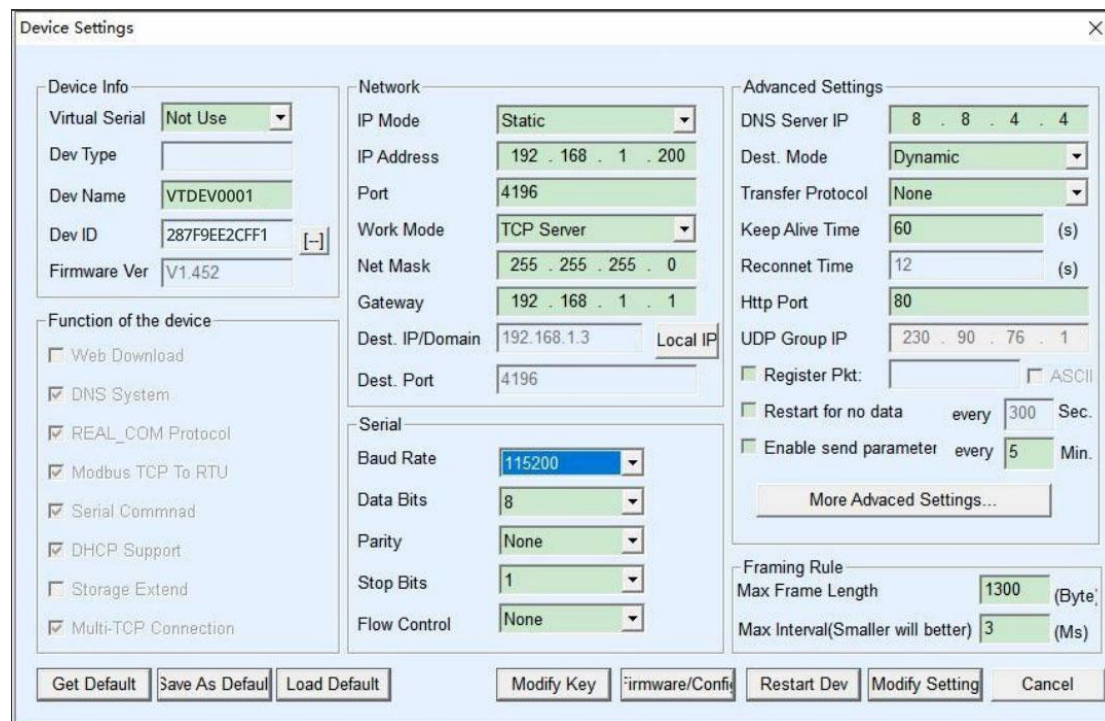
Device Settings

Device Info
Virtual Serial Not Use
Dev Type
Dev Name VTDEV0001
Dev ID 287F9EE2CFF1 [--]
Firmware Ver V1.452

Function of the device
Web Download
DNS System
REAL_COM Protocol
Modbus TCP To RTU
Serial Commnad
DHCP Support
Storage Extend
Multi-TCP Connection

Network
IP Mode Static
IP Address 192 . 168 . 1 . 200
Port 4196
Work Mode TCP Server
Net Mask 255 . 255 . 255 . 0
Gateway 192 . 168 . 1 . 1
Dest. IP/Domain 192.168.1.3 Local IP
Dest. Port 4196

Serial
Baud Rate 115200
Data Bits 8
Parity None
Stop Bits 1
Flow Control None

Advanced Settings
DNS Server IP 8 . 8 . 4 . 4
Dest. Mode Dynamic
Transfer Protocol None
Keep Alive Time 60 (s)
Reconnet Time 12 (s)
Http Port 80
UDP Group IP 230 . 90 . 76 . 1
Register Pkt: ASCII
Restart for no data every 300 Sec.
Enable send parameter every 5 Min.
More Advaced Settings...

Framing Rule
Max Frame Length 1300 (Byte)
Max Interval(Smaller will better) 3 (Ms)

Get Default Save As Defaul Load Default Modify Key Firmware/Confi Restart Dev Modify Setting Cancel